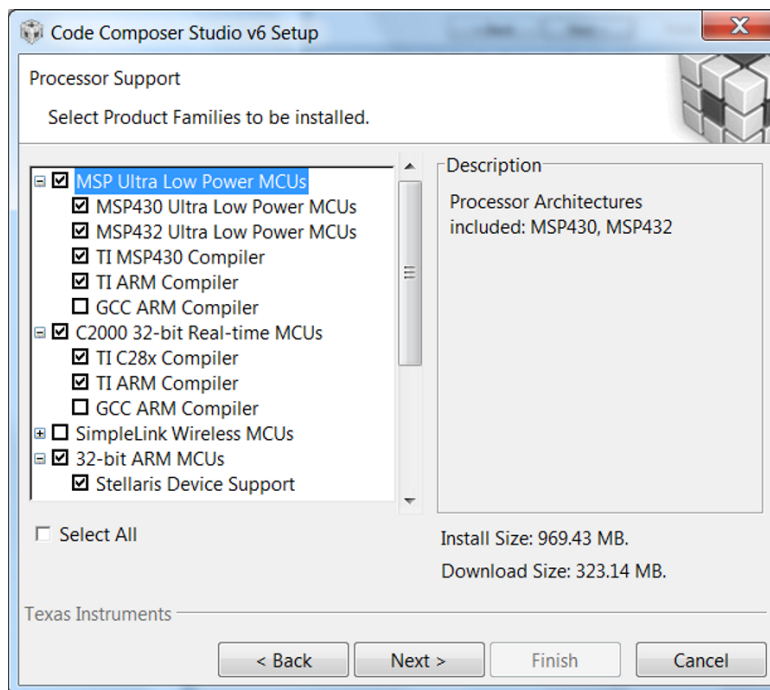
Code Composer Studio v6 Setup

Processor Support

Select Product Families to be installed.

MSP Ultra Low Power MCUs
MSP430 Ultra Low Power MCUs
MSP432 Ultra Low Power MCUs
TI MSP430 Compiler
TI ARM Compiler
GCC ARM Compiler
C2000 32-bit Real-time MCUs
TI C28x Compiler
TI ARM Compiler
GCC ARM Compiler
SimpleLink Wireless MCUs
32-bit ARM MCUs
Stellaris Device Support

Description

Processor Architectures included: MSP430, MSP432

Select All

Install Size: 969.43 MB.

Download Size: 323.14 MB.

Texas Instruments

< Back
Next >
Finish
Cancel